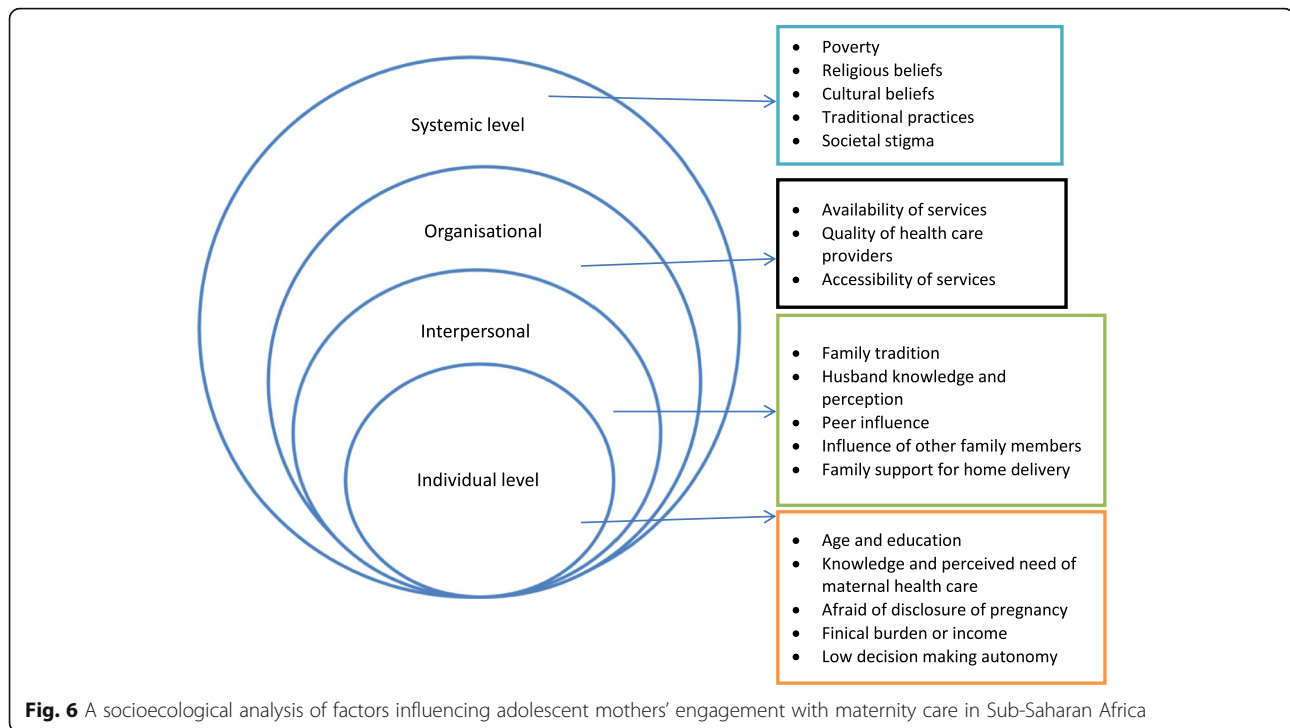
Systemic level

Organisational

Interpersonal

Individual level

- Poverty
- Religious beliefs
- Cultural beliefs
- Traditional practices
- Societal stigma

- Availability of services
- Quality of health care providers
- Accessibility of services

- Family tradition
- Husband knowledge and perception
- Peer influence
- Influence of other family members
- Family support for home delivery

- Age and education
- Knowledge and perceived need of maternal health care
- Afraid of disclosure of pregnancy
- Finical burden or income
- Low decision making autonomy

**Fig. 6** A socioecological analysis of factors influencing adolescent mothers' engagement with maternity care in Sub-Saharan Africa